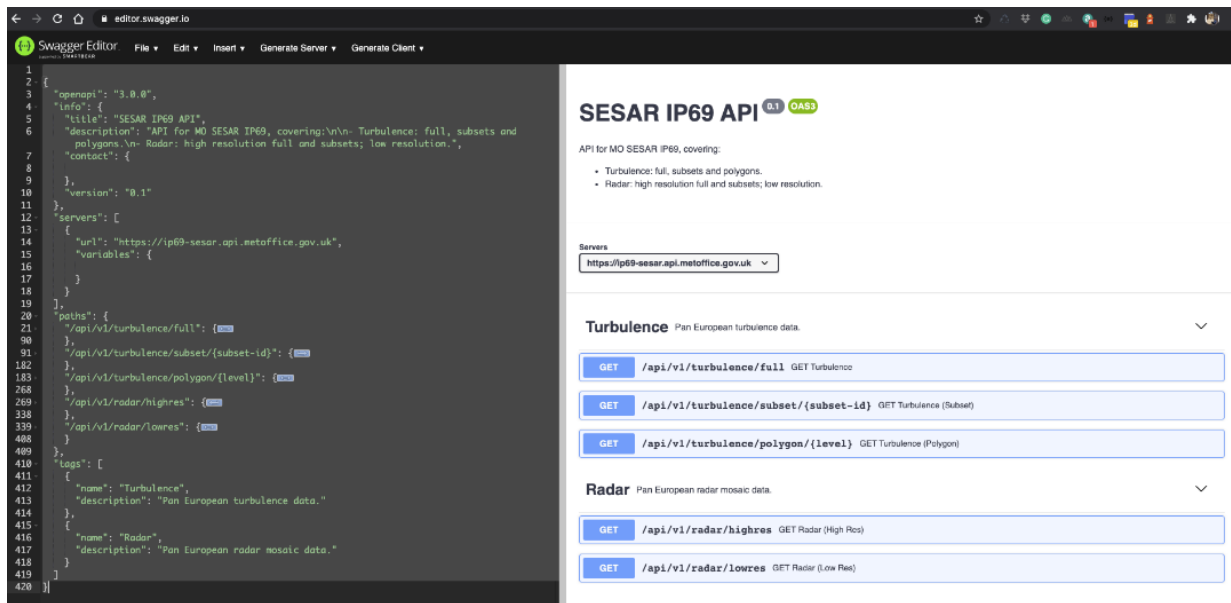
editor.swagger.io

Swagger Editor File ▾ Edit ▾ Insert ▾ Generate Server ▾ Generate Client ▾

1
2 {
3 "openapi": "3.0.0",
4 "info": {
5 "title": "SESAR IP69 API",
6 "description": "API for MO SESAR IP69, covering:\n\n- Turbulence: full, subsets and polygons.\n- Radar: high resolution full and subsets; low resolution.",
7 "contact": {
8
9 },
10 "version": "0.1"
11 },
12 "servers": [
13 {
14 "url": "https://ip69-sesar.api.metoffice.gov.uk",
15 "variables": {
16
17 }
18 }
19 ],
20 "paths": {
21 "/api/v1/turbulence/full": {
90 },
91 "/api/v1/turbulence/subset/{subset-id}": {
182 },
183 "/api/v1/turbulence/polygon/{level}": {
268 },
269 "/api/v1/radar/highres": {
338 },
339 "/api/v1/radar/lowres": {
408 }
409 },
410 "tags": [
411 {
412 "name": "Turbulence",
413 "description": "Pan European turbulence data."
414 },
415 {
416 "name": "Radar",
417 "description": "Pan European radar mosaic data."
418 }
419 ]
420 }

SESAR IP69 API 0.1 OAS3

API for MO SESAR IP69, covering:

- Turbulence: full, subsets and polygons.
- Radar: high resolution full and subsets; low resolution.

Servers
https://ip69-sesar.api.metoffice.gov.uk

Turbulence Pan European turbulence data.

GET /api/v1/turbulence/full GET Turbulence

GET /api/v1/turbulence/subset/{subset-id} GET Turbulence (Subset)

GET /api/v1/turbulence/polygon/{level} GET Turbulence (Polygon)

Radar Pan European radar mosaic data.

GET /api/v1/radar/highres GET Radar (High Res)

GET /api/v1/radar/lowres GET Radar (Low Res)